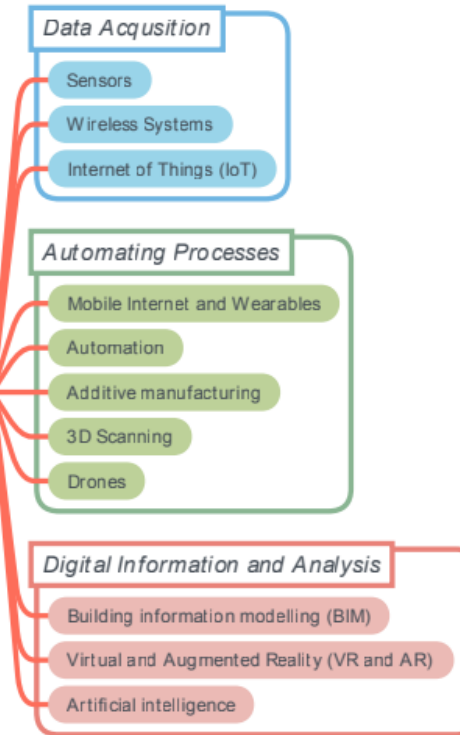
Data Acqusition

Sensors

Wireless Systems

Internet of Things (IoT)

Automating Processes

Mobile Internet and Wearables

Automation

Additive manufacturing

3D Scanning

Drones

Digital Information and Analysis

Building information modelling (BIM)

Virtual and Augmented Reality (VR and AR)

Artificial intelligence